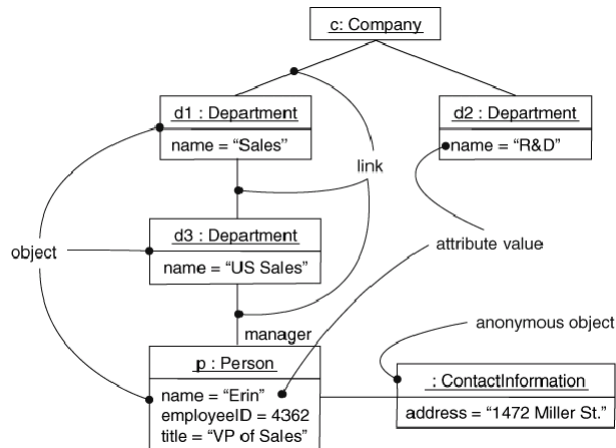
c: Company

d1 : Department
name = “Sales”

d2 : Department
name = “R&D”

link

d3 : Department
name = “US Sales”

object

attribute value

manager

anonymous object

p : Person
name = “Erin”
employeeID = 4362
title = “VP of Sales”

: ContactInformation
address = “1472 Miller St.”